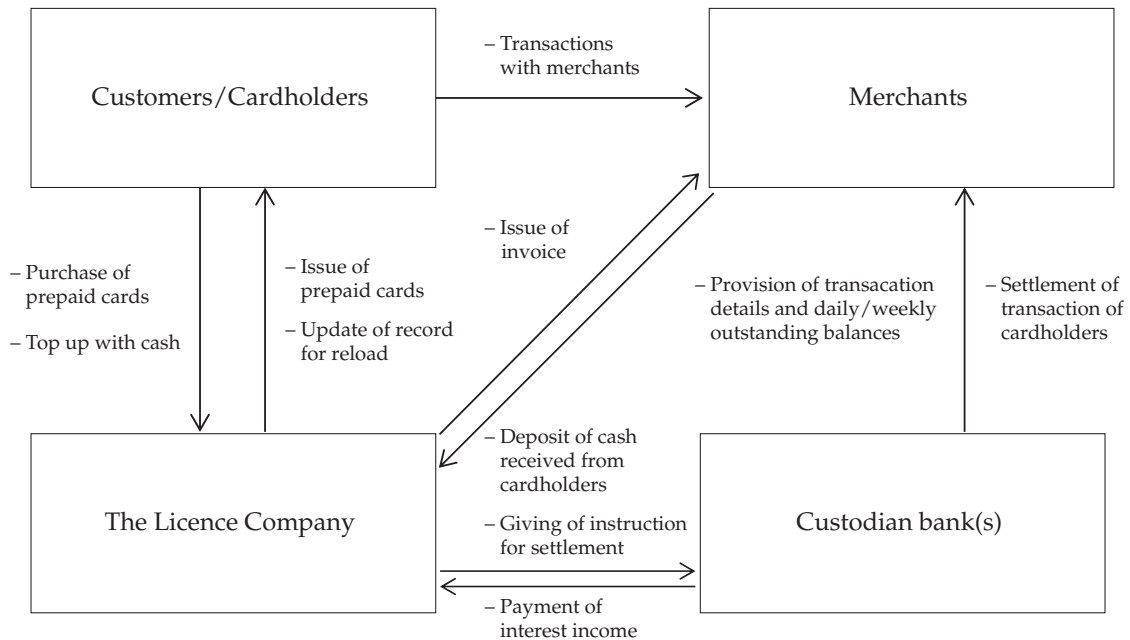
Customers/Cardholders

– Transactions with merchants

Merchants

– Purchase of prepaid cards

– Top up with cash

– Issue of prepaid cards

– Update of record for reload

– Issue of invoice

– Provision of transacation details and daily/weekly outstanding balances

– Settlement of transaction of cardholders

– Deposit of cash received from cardholders

The Licence Company

– Giving of instruction for settlement

Custodian bank(s)

– Payment of interest income